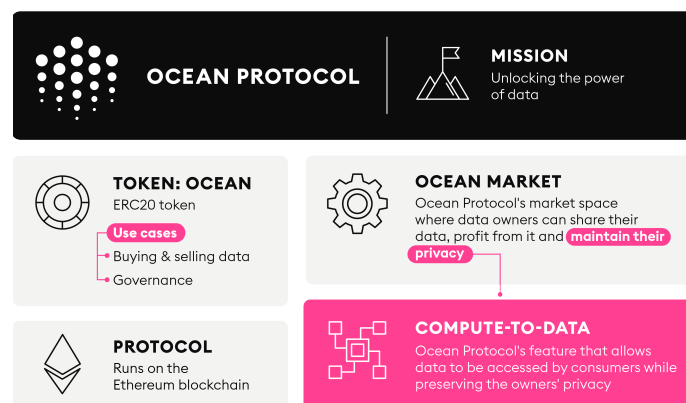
OCEAN PROTOCOL

MISSION
Unlocking the power of data

TOKEN: OCEAN
ERC20 token
Use cases
Buying & selling data
Governance

OCEAN MARKET
Ocean Protocol's market space where data owners can share their data, profit from it and maintain their privacy

PROTOCOL
Runs on the Ethereum blockchain

COMPUTE-TO-DATA
Ocean Protocol's feature that allows data to be accessed by consumers while preserving the owners' privacy